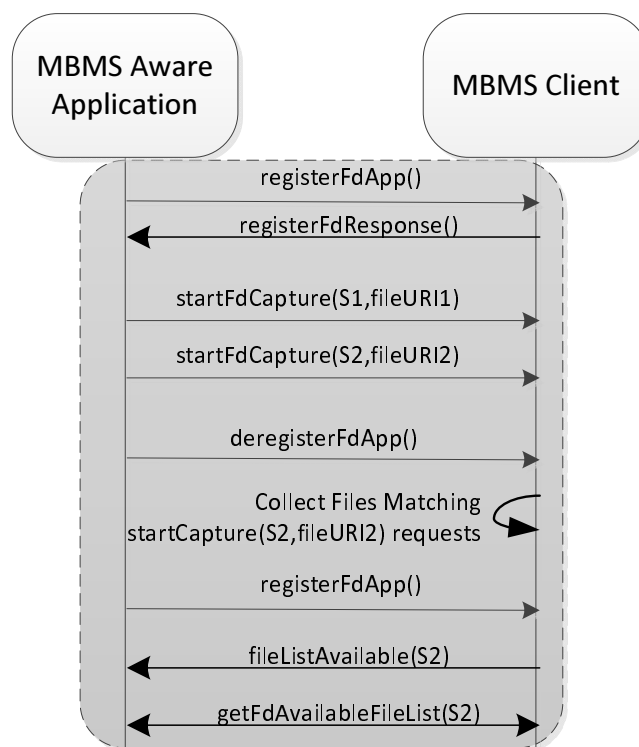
MBMS Aware Application

MBMS Client

registerFdApp()

registerFdResponse()

startFdCapture(S1,fileURI1)

startFdCapture(S2,fileURI2)

deregisterFdApp()

Collect Files Matching startCapture(S2,fileURI2) requests

registerFdApp()

fileListAvailable(S2)

getFdAvailableFileList(S2)